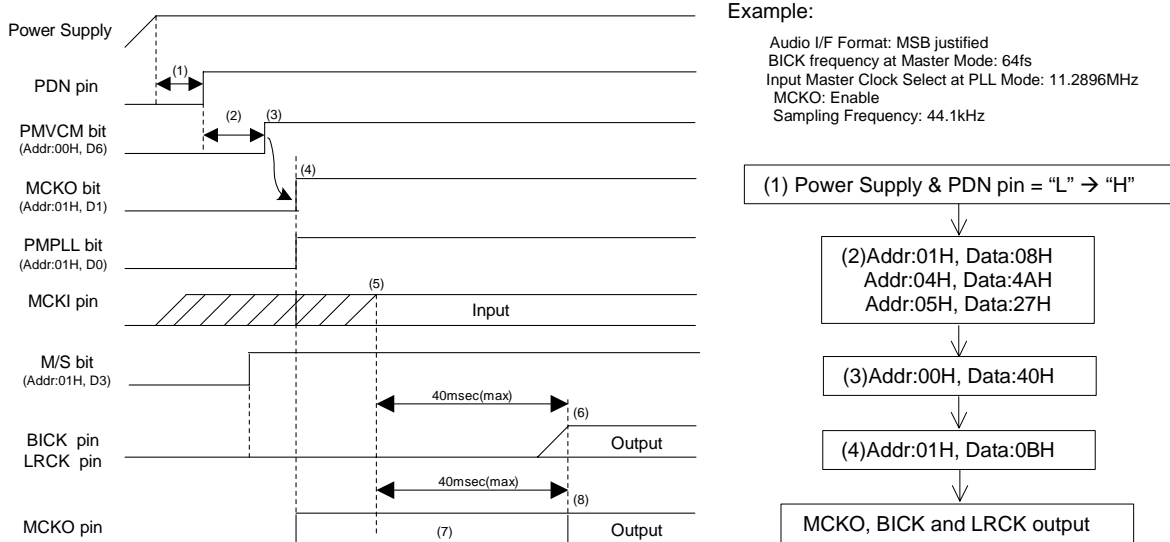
Power Supply

PDN pin

(1)

(2)

(3)

PMVCM bit
(Addr:00H, D6)

MCKO bit
(Addr:01H, D1)

(4)

PMPLL bit
(Addr:01H, D0)

MCKI pin

(5)

Input

M/S bit
(Addr:01H, D3)

40msec(max)

(6)

BICK pin
LRCK pin

Output

40msec(max)

(8)

MCKO pin

(7)

Output

Example:

Audio I/F Format: MSB justified
BICK frequency at Master Mode: 64fs
Input Master Clock Select at PLL Mode: 11.2896MHz
MCKO: Enable
Sampling Frequency: 44.1kHz

(1) Power Supply & PDN pin = “L” → “H”

(2)Addr:01H, Data:08H
Addr:04H, Data:4AH
Addr:05H, Data:27H

(3)Addr:00H, Data:40H

(4)Addr:01H, Data:0BH

MCKO, BICK and LRCK output